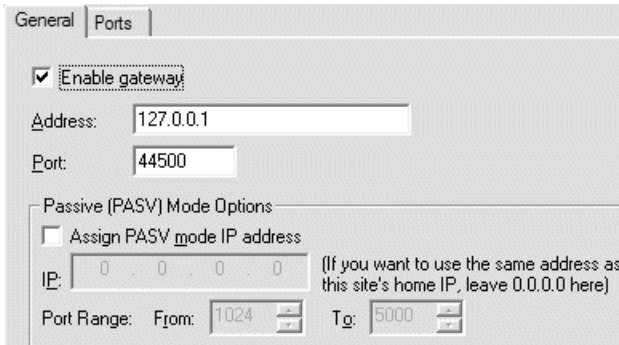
General | Ports

☑ Enable gateway

Address: 127.0.0.1

Port: 44500

Passive (PASV) Mode Options

☐ Assign PASV mode IP address

IP: 0 . 0 . 0 . 0 (If you want to use the same address as this site's home IP, leave 0.0.0.0 here)

Port Range: From: 1024 To: 5000